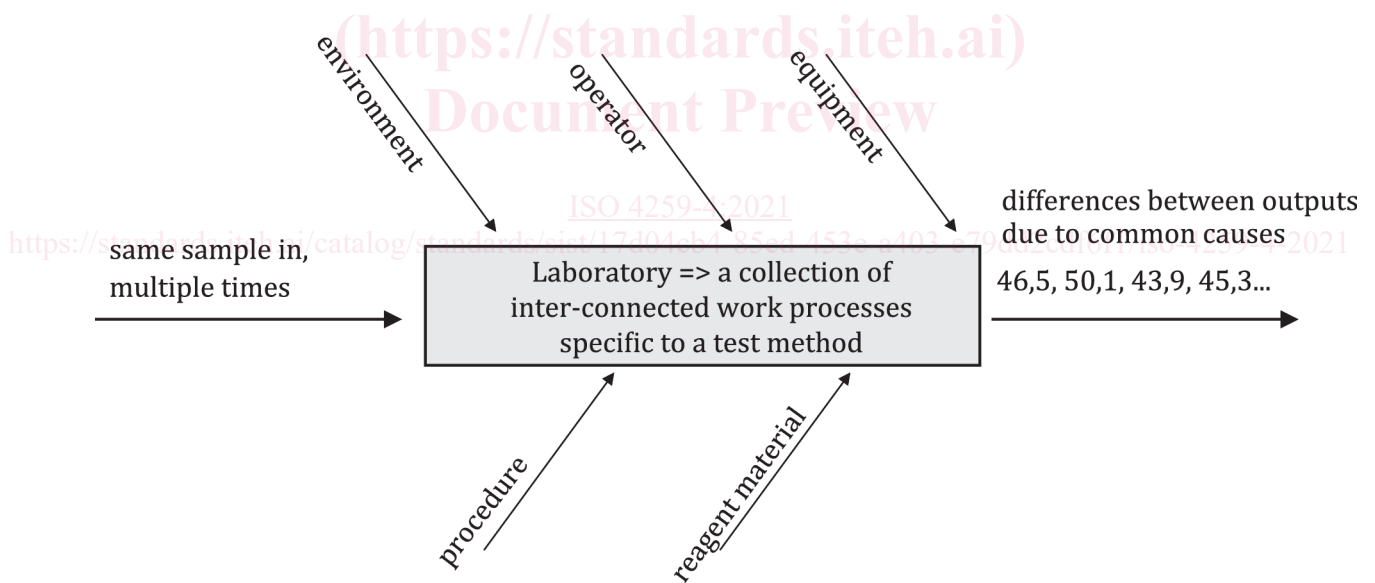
(https://standards.iteh.ai)
Document Preview

environment
operator
equipment

ISO 4259-4:2021
https://standards.iteh.ai/catalog/standards/sist/17d04eb4-85ed-453e-a403-e79dd2ea0f01/iso-4259-4-2021

same sample in, multiple times

Laboratory => a collection of inter-connected work processes specific to a test method

differences between outputs due to common causes
46,5, 50,1, 43,9, 45,3...

procedure
reagent material